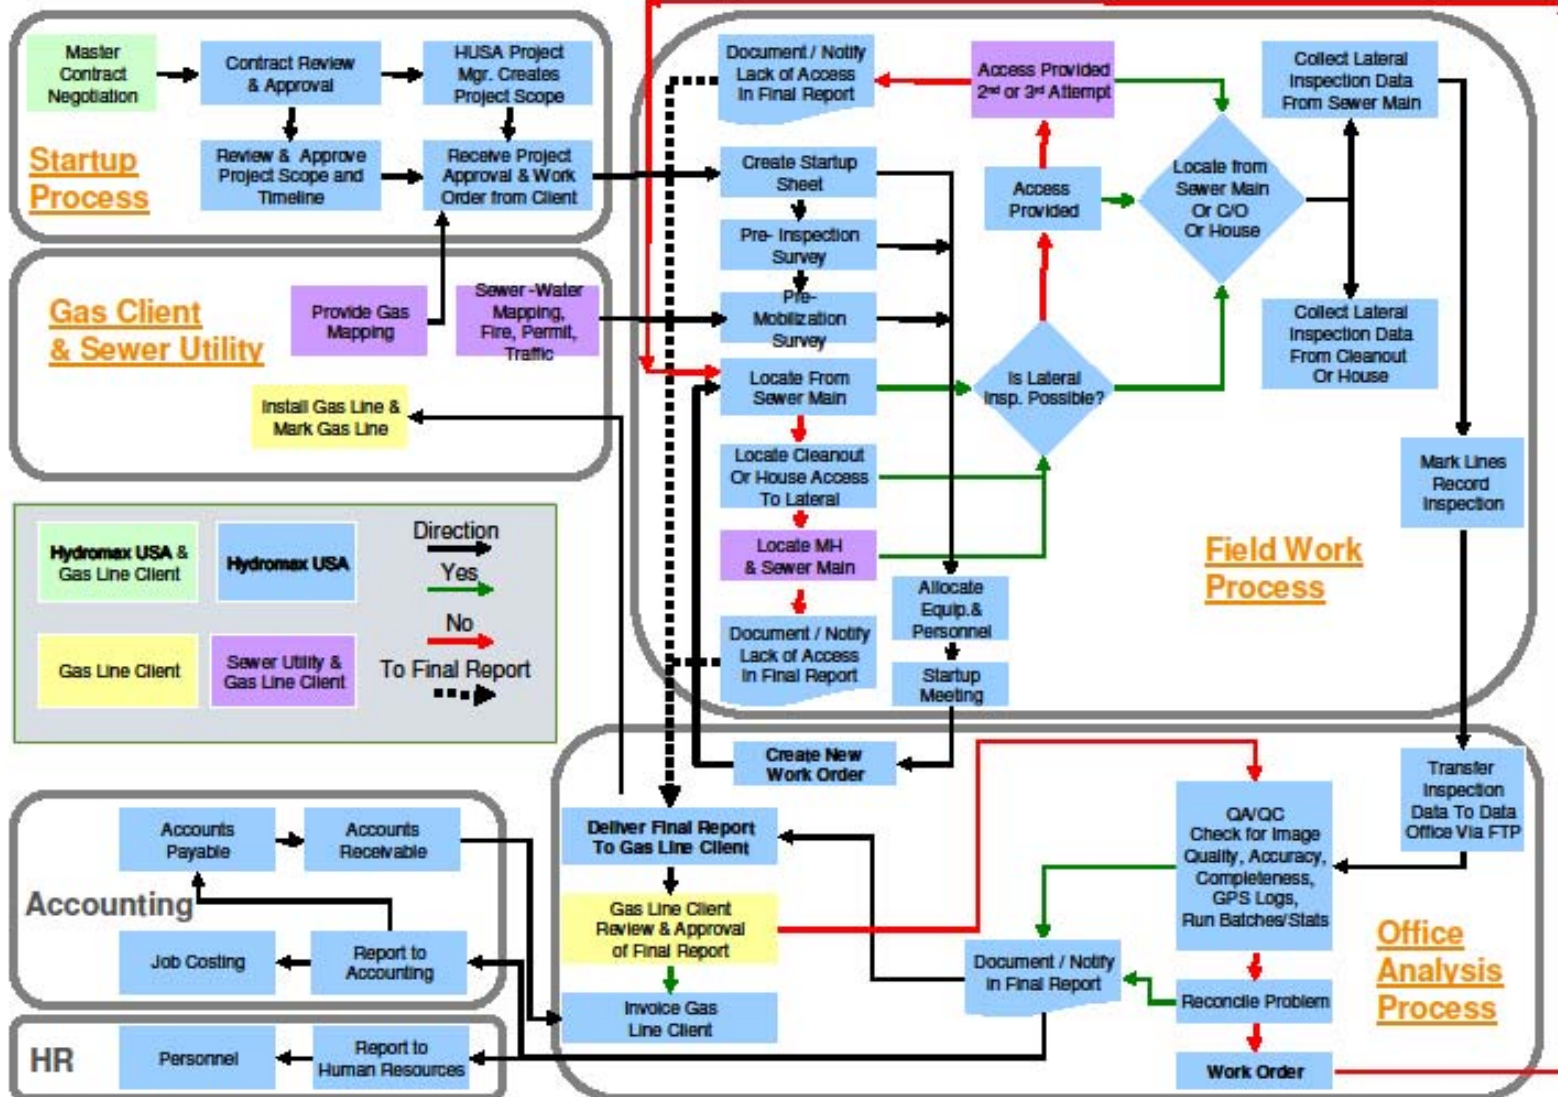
Master Contract Negotiation

Contract Review & Approval

HUSA Project Mgr. Creates Project Scope

Review & Approve Project Scope and Timeline

Receive Project Approval & Work Order from Client

Startup Process

Gas Client & Sewer Utility

Provide Gas Mapping

Sewer -Water Mapping, Fire, Permit, Traffic

Install Gas Line & Mark Gas Line

Hydromax USA & Gas Line Client

Hydromax USA

Direction

Yes

No

Gas Line Client

Sewer Utility & Gas Line Client

To Final Report

Document / Notify Lack of Access In Final Report

Access Provided 2nd or 3rd Attempt

Collect Lateral Inspection Data From Sewer Main

Create Startup Sheet

Access Provided

Locate from Sewer Main Or C/O Or House

Pre- Inspection Survey

Pre-Mobilization Survey

Collect Lateral Inspection Data From Cleanout Or House

Locate From Sewer Main

Is Lateral Insp. Possible?

Locate Cleanout Or House Access To Lateral

Mark Lines Record Inspection

Locate MH & Sewer Main

Field Work Process

Document / Notify Lack of Access In Final Report

Allocate Equip.& Personnel

Startup Meeting

Create New Work Order

Transfer Inspection Data To Data Office Via FTP

Accounts Payable

Accounts Receivable

Deliver Final Report To Gas Line Client

QA/QC Check for Image Quality, Accuracy, Completeness, GPS Logs, Run Batches/Stats

Accounting

Gas Line Client Review & Approval of Final Report

Office Analysis Process

Job Costing

Report to Accounting

Document / Notify In Final Report

Invoice Gas Line Client

Reconcile Problem

HR

Personnel

Report to Human Resources

Work Order